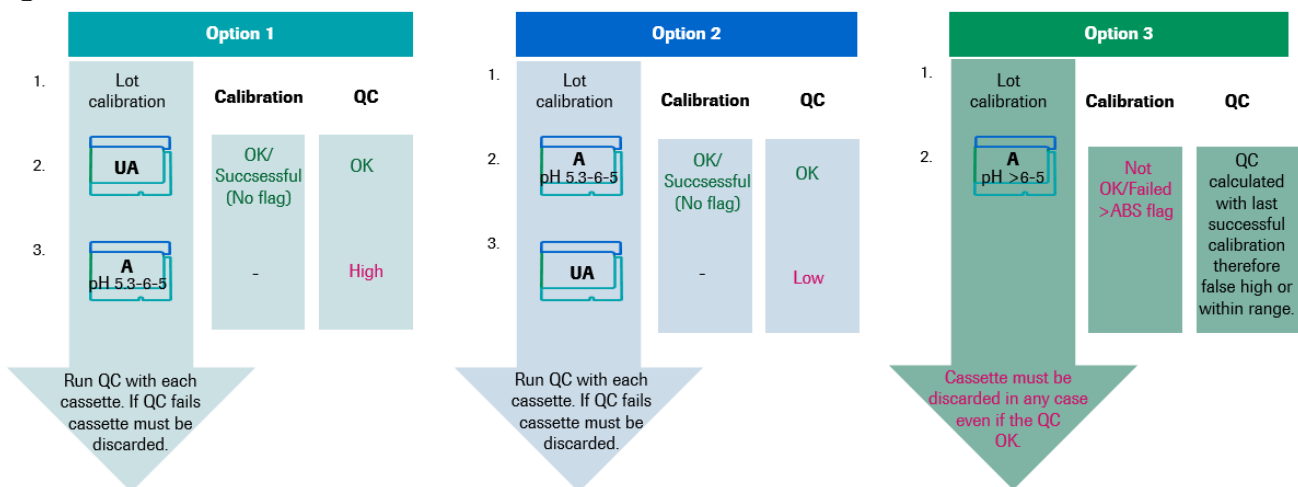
Option 1

1. Lot calibration | Calibration | QC

2. UA | OK/ Succsessful (No flag) | OK

3. A pH 5.3-6-5 | - | High

Run QC with each cassette. If QC fails cassette must be discarded.

Option 2

1. Lot calibration | Calibration | QC

2. A pH 5.3-6-5 | OK/ Succsessful (No flag) | OK

3. UA | - | Low

Run QC with each cassette. If QC fails cassette must be discarded.

Option 3

1. Lot calibration | Calibration | QC

2. A pH >6-5 | Not OK/Failed >ABS flag | QC calculated with last successful calibration therefore false high or within range.

Cassette must be discarded in any case even if the QC OK.